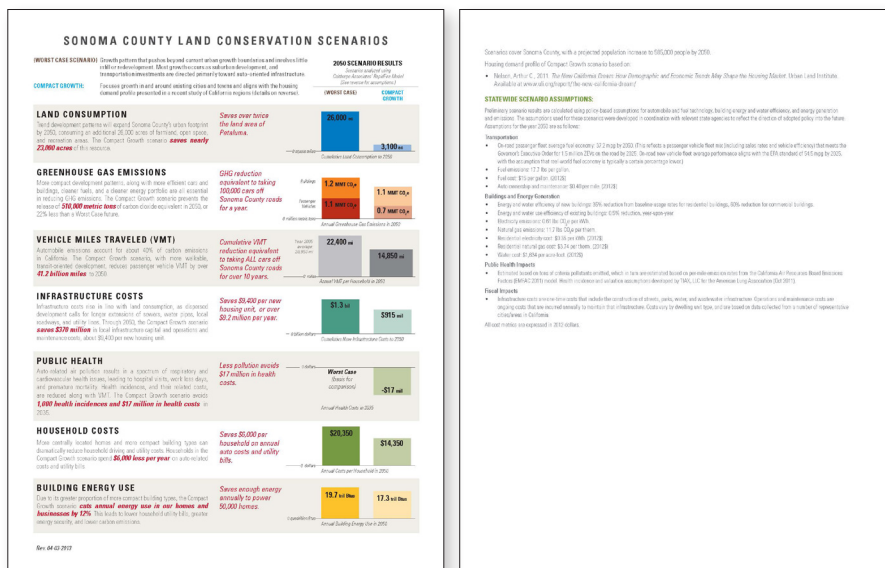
SONOMA COUNTY LAND CONSERVATION SCENARIOS

WORST CASE SCENARIO: Growth pattern that pushes beyond current urban growth boundaries and involves little infill or redevelopment. Most growth occurs as suburban development, and transportation investments are directed primarily toward auto-oriented infrastructure.

COMPACT GROWTH: Focuses growth in and around existing cities and towns and aligns with the housing demand profile presented in a recent study of California regions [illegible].

2050 SCENARIO RESULTS

(WORST CASE) | COMPACT GROWTH

LAND CONSUMPTION

Land development patterns will expand Sonoma County's urban footprint by 2050, consuming an additional 26,000 acres of farmland, open space, and recreation areas. The Compact Growth scenario saves nearly 23,000 acres of this resource.

Saves over twice the land area of Petaluma.

26,000 ac

3,100 ac

Cumulative Land Consumption to 2050

GREENHOUSE GAS EMISSIONS

More compact development patterns, along with more efficient cars and buildings, cleaner fuels, and a cleaner energy portfolio are all essential in reducing GHG emissions. The Compact Growth scenario prevents the release of 510,000 metric tons of carbon dioxide equivalent in 2050, or 22% less than a Worst Case future.

GHG reduction equivalent to taking 100,000 cars off Sonoma County roads for a year.

Buildings

Passenger Vehicles

1.2 MMT $CO_2e$

1.1 MMT $CO_2e$

1.1 MMT $CO_2e$

0.7 MMT $CO_2e$

Annual Greenhouse Gas Emissions in 2050

VEHICLE MILES TRAVELED (VMT)

Automobile emissions account for about 40% of carbon emissions in California. The Compact Growth scenario, with more walkable, transit-oriented development, reduced passenger vehicle VMT by over 41.2 billion miles by 2050.

Cumulative VMT reduction equivalent to taking ALL cars off Sonoma County roads for over 10 years.

22,400 mi

14,850 mi

Annual VMT per Household in 2050

INFRASTRUCTURE COSTS

Infrastructure costs rise in line with land consumption, as disconnected development calls for longer extensions of sewers, water pipes, local roadways, and utility lines. Through 2050, the Compact Growth scenario saves $370 million in local infrastructure capital and operations and maintenance costs, about $9,400 per housing unit.

Saves $9,400 per new housing unit, or over $0.2 million per year.

$1.3 bil

$915 mil

Cumulative New Infrastructure Costs to 2050

PUBLIC HEALTH

Auto-related air pollution results in a spectrum of respiratory and cardiovascular health issues, leading to hospital visits, work lost days, and premature mortality. Health incidences, and their related costs, are reduced along with VMT. The Compact Growth scenario avoids 1,000 health incidences and $17 million in health costs in 2050.

Less pollution avoids $17 million in health costs.

Worst Case (basis for comparison)

-$17 mil

Annual Health Costs in 2050

HOUSEHOLD COSTS

More centrally located homes and more compact building types can dramatically reduce household driving and utility costs. Households in the Compact Growth scenario spend $6,000 less per year on auto-related costs and utility bills.

Saves $6,000 per household on annual auto costs and utility bills.

$20,350

$14,350

Annual Costs per Household in 2050

BUILDING ENERGY USE

Due to its greater proportion of more compact building types, the Compact Growth scenario cuts annual energy use in our homes and businesses by 12%. This leads to lower household utility bills, greater energy security, and lower carbon emissions.

Saves enough energy annually to power 50,000 homes.

19.7 tril Btus

17.3 tril Btus

Annual Building Energy Use in 2050

Rev. 04-03-2013

Scenarios cover Sonoma County, with a projected population increase to 595,000 people by 2050.

Housing demand profile of Compact Growth scenario based on:

• Nelson, Arthur C. 2011. The New California Dream: How Demographic and Economic Trends May Shape the Housing Market. Urban Land Institute. Available at www.uli.org/report/the-new-california-dream/

STATEWIDE SCENARIO ASSUMPTIONS:

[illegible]

Transportation
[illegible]

Buildings and Energy Generation
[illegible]

Public Health Impacts
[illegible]

Fiscal Impacts
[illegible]

All cost metrics are expressed in 2013 dollars.